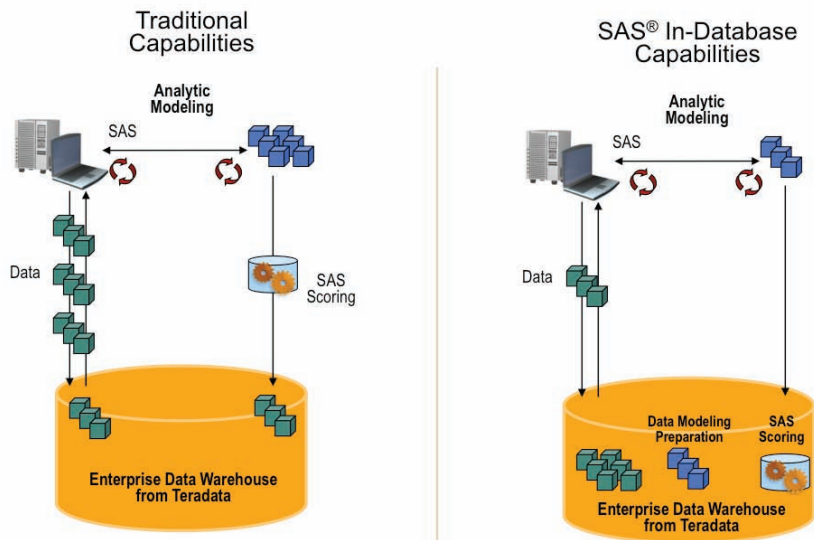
Traditional Capabilities

Analytic Modeling

SAS

Data

SAS Scoring

Enterprise Data Warehouse from Teradata

SAS® In-Database Capabilities

Analytic Modeling

SAS

Data

Data Modeling Preparation

SAS Scoring

Enterprise Data Warehouse from Teradata